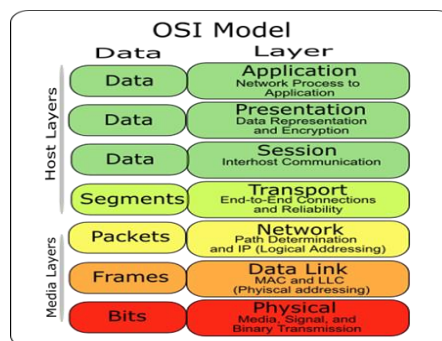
OSI Model

| Data | Layer |
|---|---|
| Data | Application Network Process to Application |
| Data | Presentation Data Representation and Encryption |
| Data | Session Interhost Communication |
| Segments | Transport End-to-End Connections and Reliability |
| Packets | Network Path Determination and IP (Logical Addressing) |
| Frames | Data Link MAC and LLC (Phyiscal addressing) |
| Bits | Physical Media, Signal, and Binary Transmission |

Host Layers

Media Layers